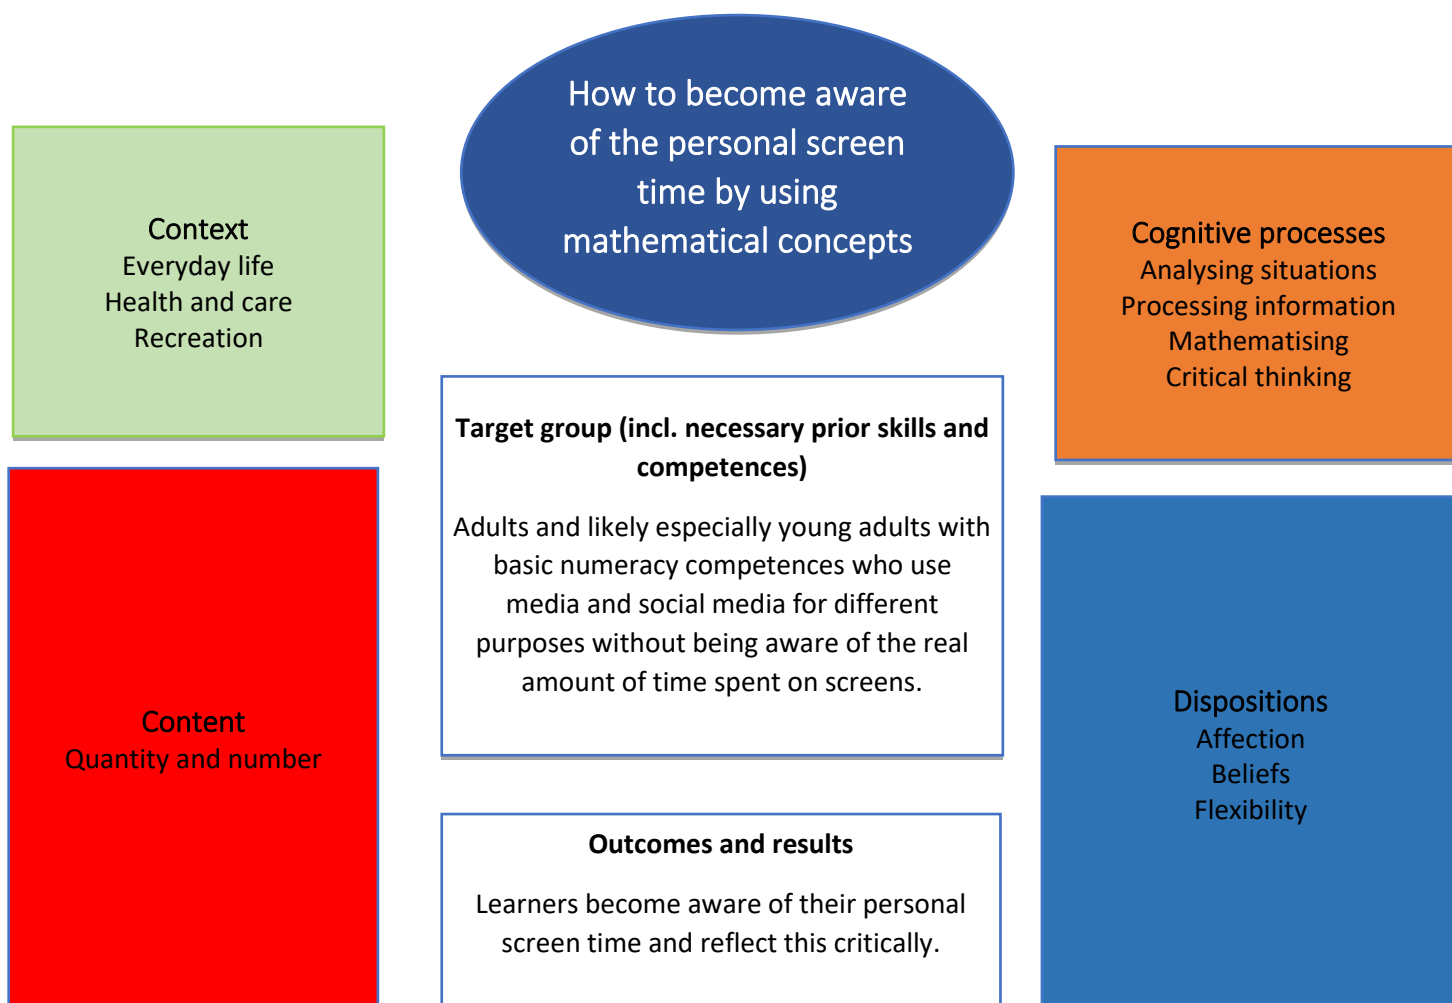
How to become aware of the personal screen time by using mathematical concepts

Context
Everyday life
Health and care
Recreation

Cognitive processes
Analysing situations
Processing information
Mathematising
Critical thinking

Target group (incl. necessary prior skills and competences)

Adults and likely especially young adults with basic numeracy competences who use media and social media for different purposes without being aware of the real amount of time spent on screens.

Content
Quantity and number

Dispositions
Affection
Beliefs
Flexibility

Outcomes and results

Learners become aware of their personal screen time and reflect this critically.